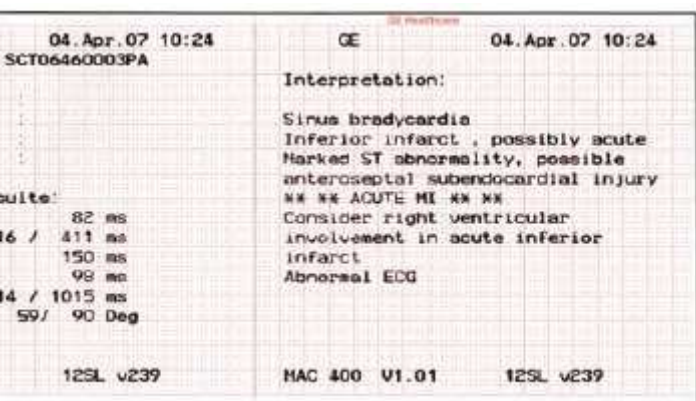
04. Apr. 07 10:24
SCT06460003PA

:
:
:
:

sults:
82 ms
16 / 411 ms
150 ms
98 ms
94 / 1015 ms
59/ 90 Deg

12SL v239

GE Healthcare

GE 04. Apr. 07 10:24

Interpretation:

Sinus bradycardia
Inferior infarct , possibly acute
Marked ST abnormality, possible anteroseptal subendocardial injury
** ** ACUTE MI ** **
Consider right ventricular involvement in acute inferior infarct
Abnormal ECG

MAC 400 V1.01 12SL v239